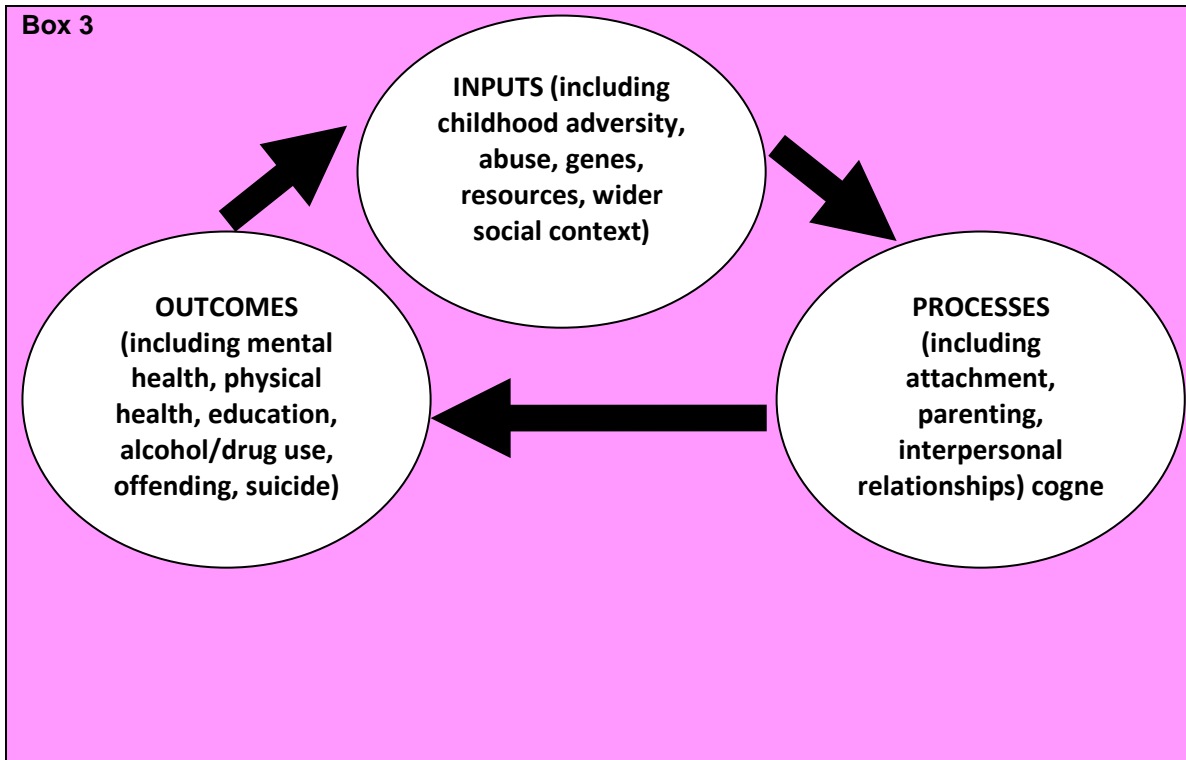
Box 3

INPUTS (including childhood adversity, abuse, genes, resources, wider social context)

PROCESSES (including attachment, parenting, interpersonal relationships) cogne

OUTCOMES (including mental health, physical health, education, alcohol/drug use, offending, suicide)